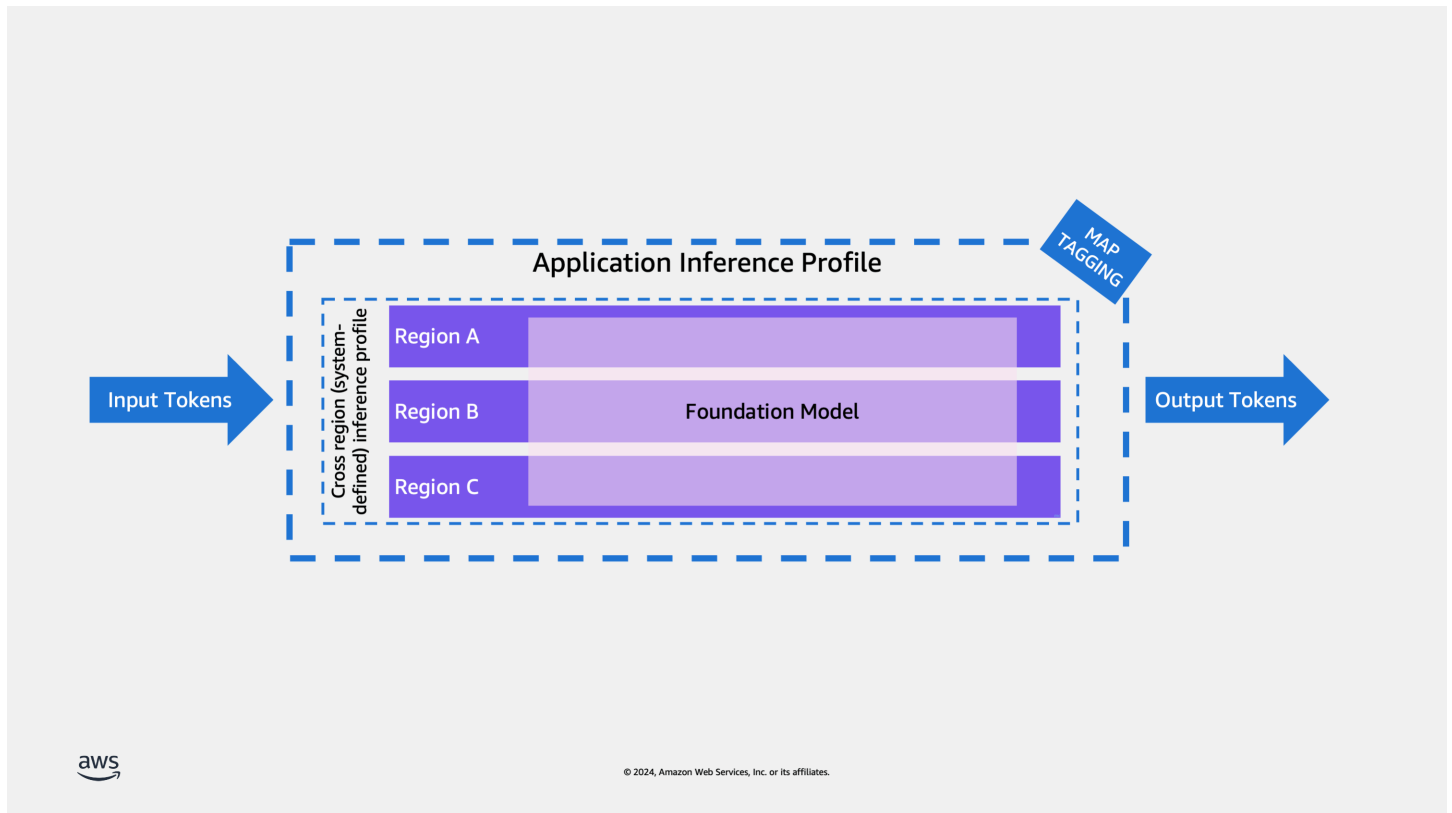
MAP TAGGING

Application Inference Profile

Input Tokens

Cross region (system-defined) inference profile

Region A

Region B

Region C

Foundation Model

Output Tokens

aws

© 2024, Amazon Web Services, Inc. or its affiliates.